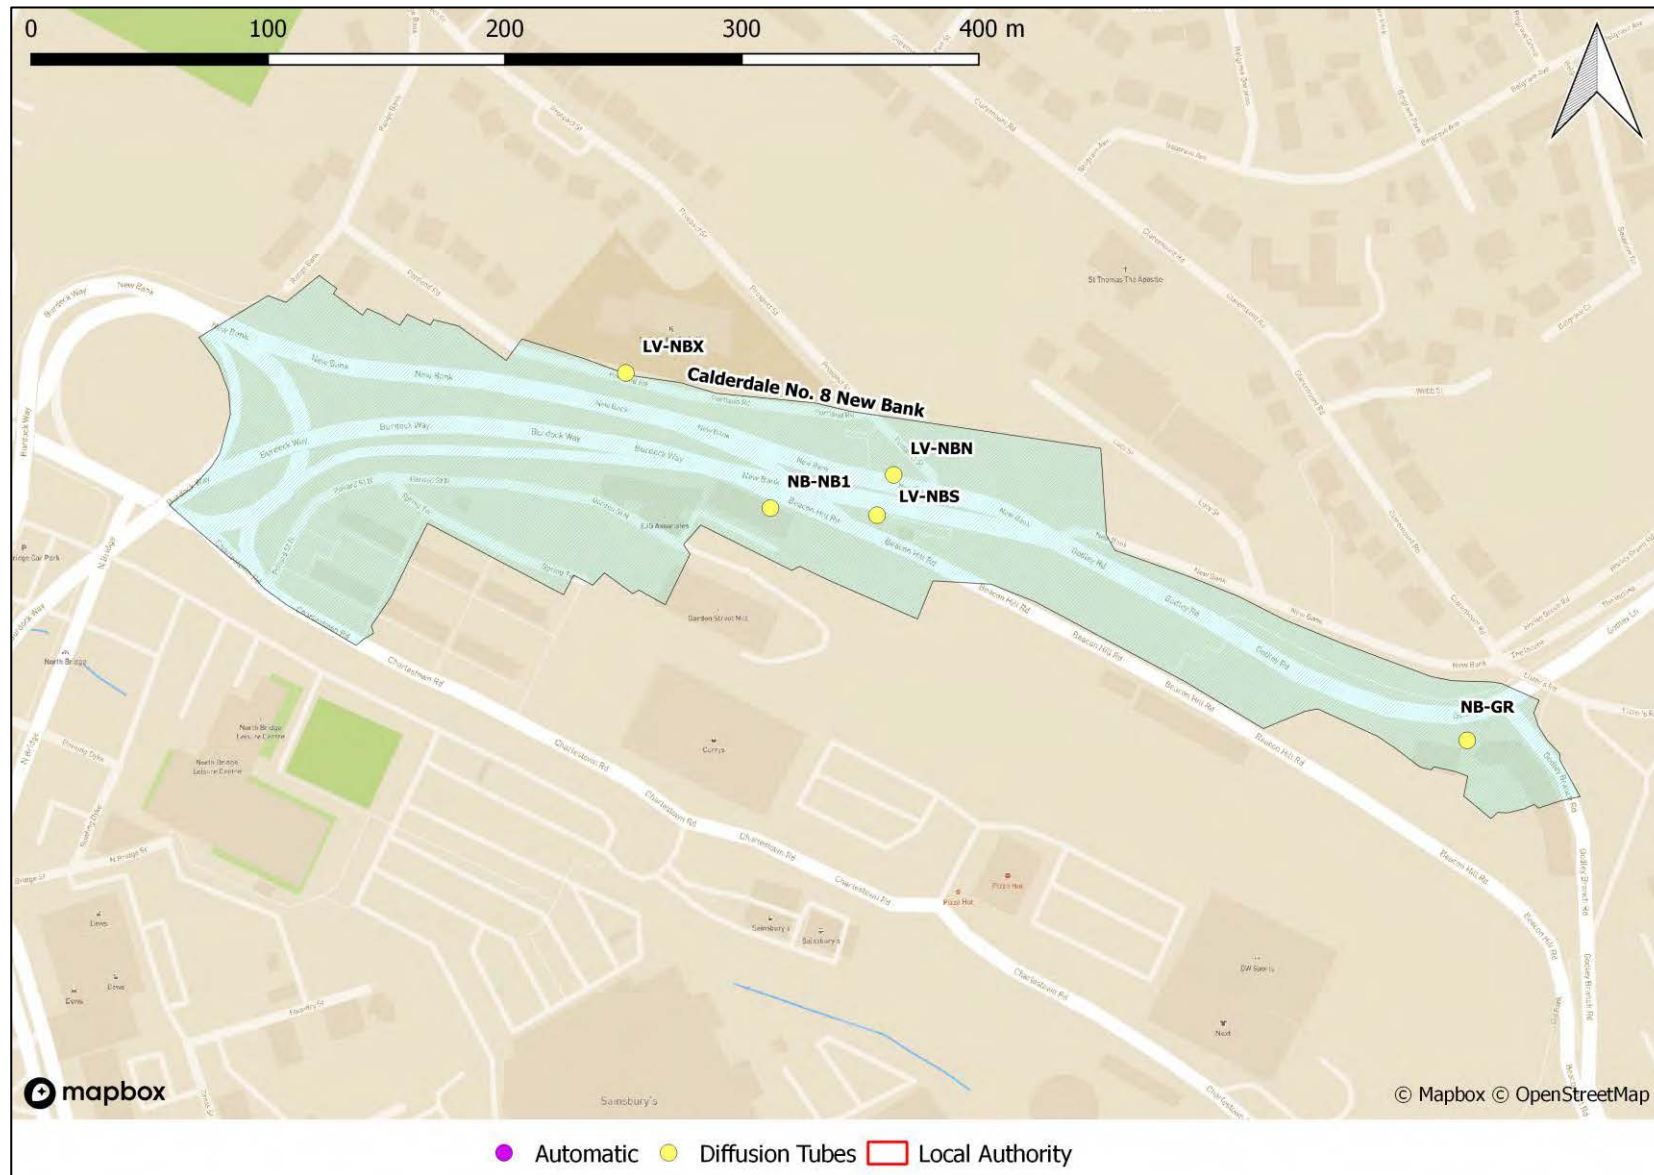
0 100 200 300 400 m

LV-NBX

Calderdale No. 8 New Bank

LV-NBN

NB-NB1

LV-NBS

NB-GR

New Bank

Burdock Way

Beacon Hill Rd

Charlestown Rd

Godley Rd

St Thomas The Apostle

North Bridge Leisure Centre

Garden Street Nth

Currys

Pizza Hut

Sainsbury's

Dews

Next

mapbox

© Mapbox © OpenStreetMap

Automatic Diffusion Tubes Local Authority